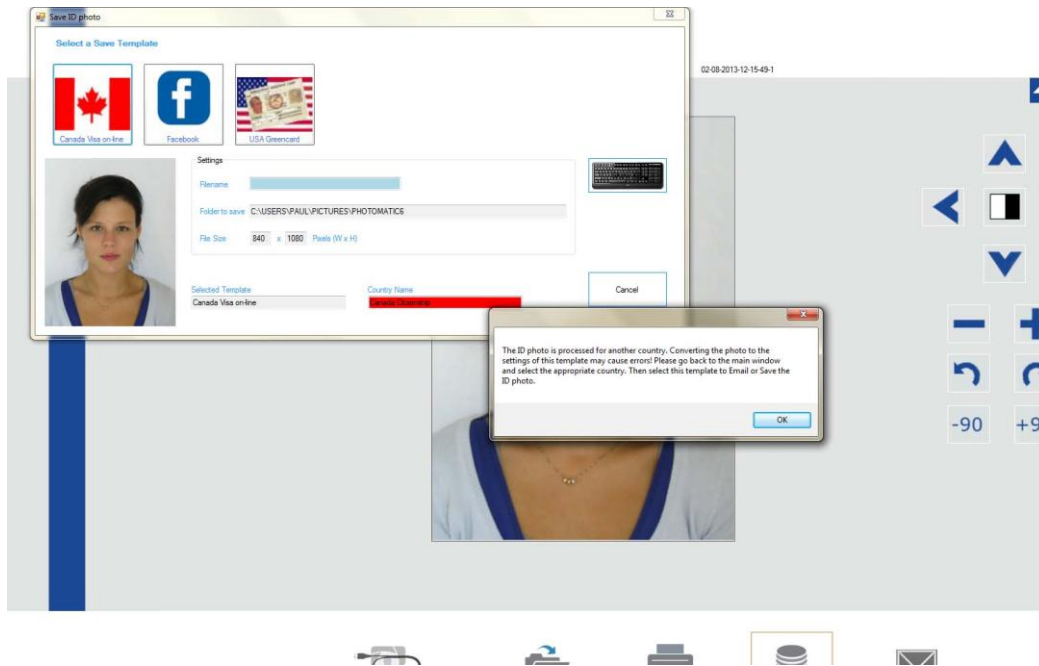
Save ID photo

Select a Save Template

Canada Visa on-line

Facebook

USA Greencard

Settings

Filename

Folder to save C:\USERS\PAUL\PICTURES\PHOTOMATICS

File Size 840 x 1080 Pixels (W x H)

Selected Template
Canada Visa on-line

Country Name
Canada Citizenship

Cancel

02-08-2013-12-15-49-1

The ID photo is processed for another country. Converting the photo to the settings of this template may cause errors! Please go back to the main window and select the appropriate country. Then select this template to Email or Save the ID photo.

OK

-90

+9